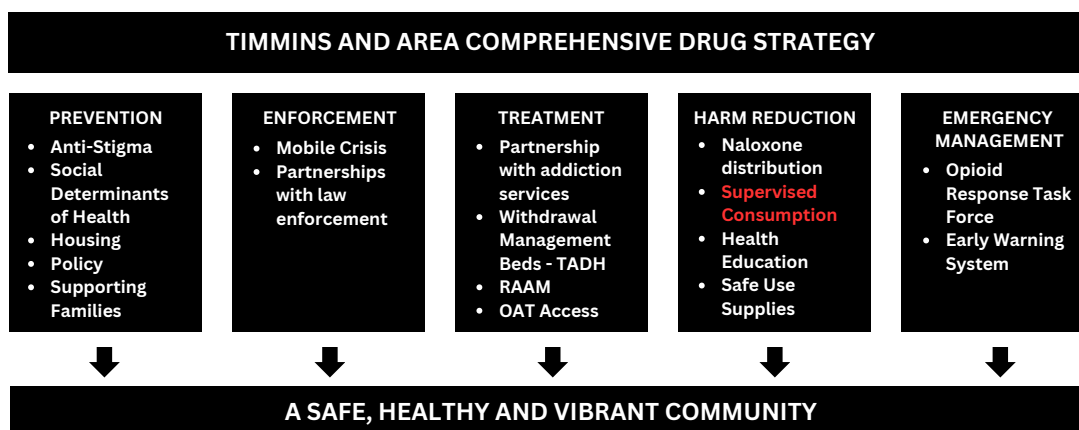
TIMMINS AND AREA COMPREHENSIVE DRUG STRATEGY

PREVENTION
- Anti-Stigma
- Social Determinants of Health
- Housing
- Policy
- Supporting Families

ENFORCEMENT
- Mobile Crisis
- Partnerships with law enforcement

TREATMENT
- Partnership with addiction services
- Withdrawal Management Beds - TADH
- RAAM
- OAT Access

HARM REDUCTION
- Naloxone distribution
- Supervised Consumption
- Health Education
- Safe Use Supplies

EMERGENCY MANAGEMENT
- Opioid Response Task Force
- Early Warning System

A SAFE, HEALTHY AND VIBRANT COMMUNITY